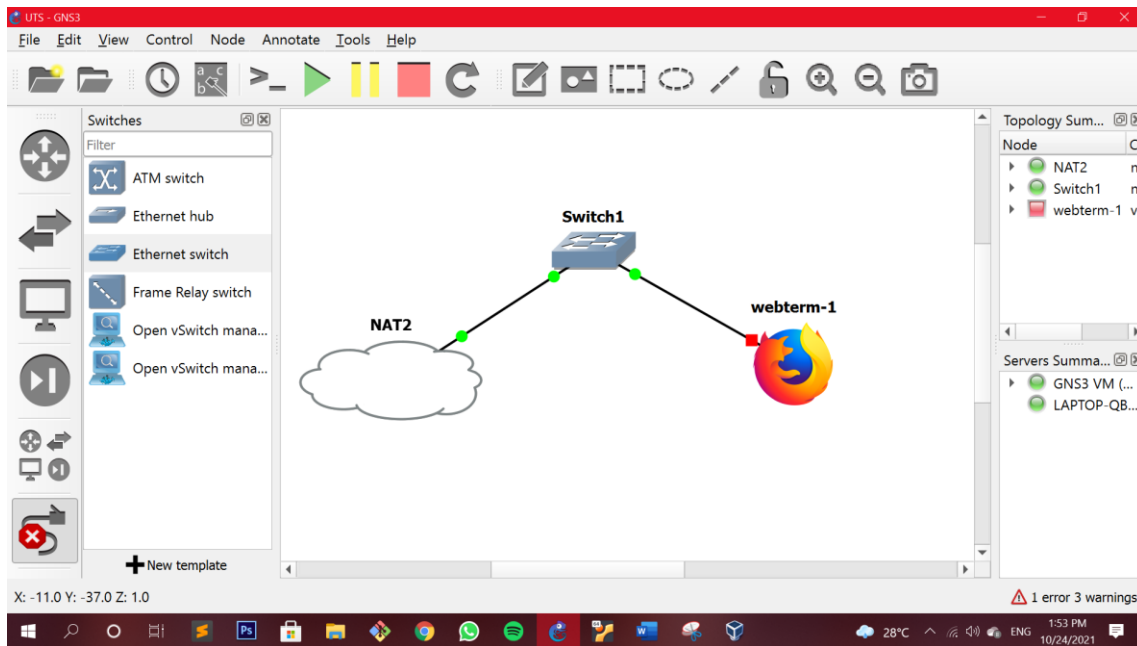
UTS - GNS3

File Edit View Control Node Annotate Tools Help

Switches
Filter
ATM switch
Ethernet hub
Ethernet switch
Frame Relay switch
Open vSwitch mana...
Open vSwitch mana...
New template

Switch1
NAT2
webterm-1

Topology Sum...
Node
NAT2
Switch1
webterm-1

Servers Summa...
GNS3 VM (...
LAPTOP-QB...

X: -11.0 Y: -37.0 Z: 1.0

1 error 3 warnings

28°C ENG 1:53 PM 10/24/2021